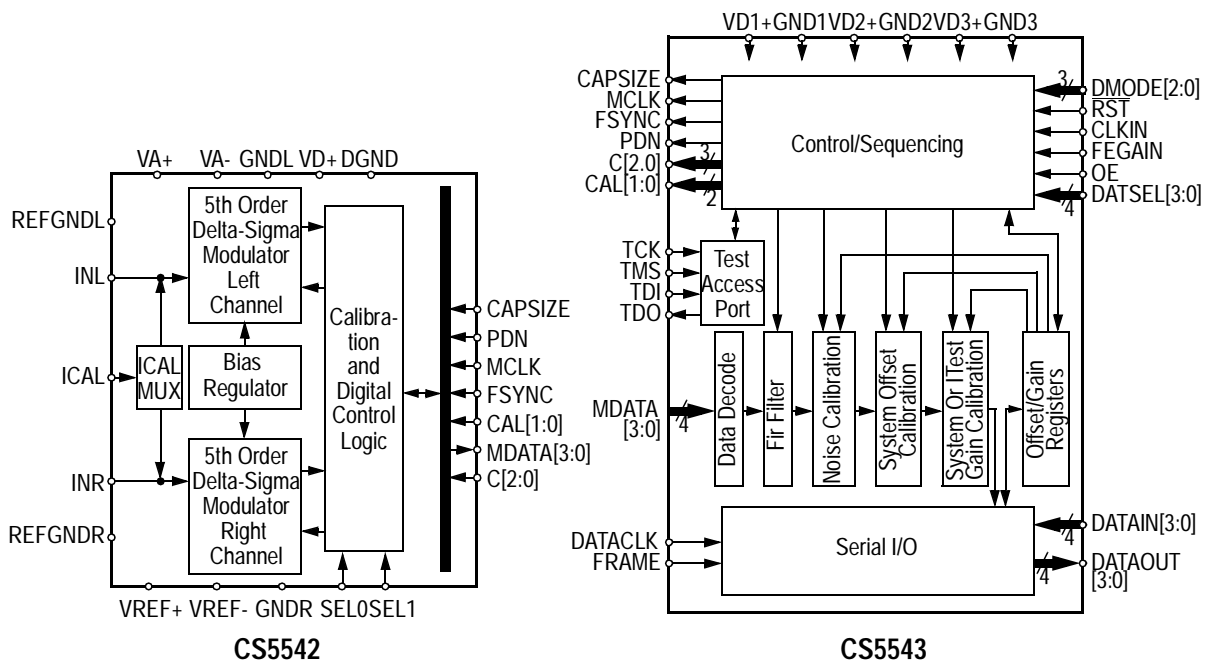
VA+ VA- GNDL VD+ DGND

REFGNDL

INL

ICAL

INR

REFGNDR

5th Order Delta-Sigma Modulator Left Channel

ICAL MUX

Bias Regulator

5th Order Delta-Sigma Modulator Right Channel

Calibration and Digital Control Logic

CAPSIZE

PDN

MCLK

FSYNC

CAL[1:0]

MDATA[3:0]

C[2:0]

VREF+ VREF- GNDR SEL0SEL1

CS5542

VD1+GND1VD2+GND2VD3+GND3

CAPSIZE

MCLK

FSYNC

PDN

C[2:0]

CAL[1:0]

3

2

Control/Sequencing

3

DMODE[2:0]

RST

CLKIN

FEGAIN

OE

DATSEL[3:0]

4

TCK

TMS

TDI

TDO

Test Access Port

MDATA [3:0]

4

Data Decode

Fir Filter

Noise Calibration

System Offset Calibration

System Or ITest Gain Calibration

Offset/Gain Registers

DATACLK

FRAME

Serial I/O

DATAIN[3:0]

4

DATAOUT [3:0]

4

CS5543